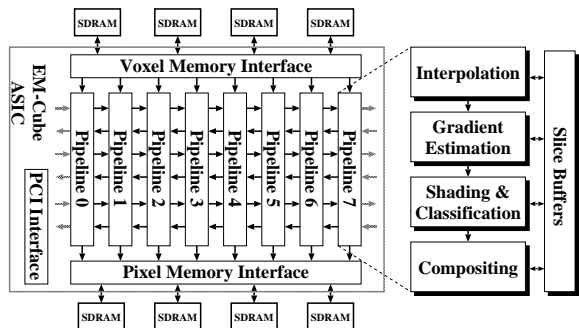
SDRAM SDRAM SDRAM SDRAM

EM-Cube ASIC

Voxel Memory Interface

PCI Interface

Pipeline 0 Pipeline 1 Pipeline 2 Pipeline 3 Pipeline 4 Pipeline 5 Pipeline 6 Pipeline 7

Pixel Memory Interface

SDRAM SDRAM SDRAM SDRAM

Interpolation

Gradient Estimation

Shading & Classification

Compositing

Slice Buffers